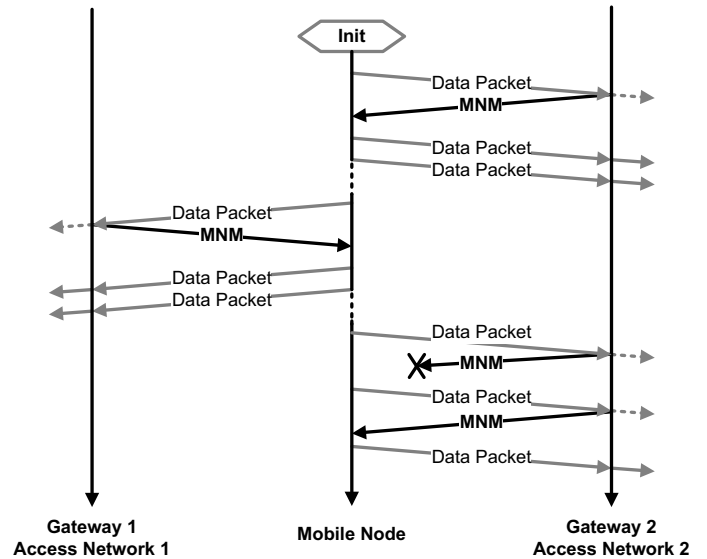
Init

Data Packet
MNM
Data Packet
Data Packet

Data Packet
MNM
Data Packet
Data Packet

Data Packet
MNM
Data Packet
MNM
Data Packet

Gateway 1
Access Network 1

Mobile Node

Gateway 2
Access Network 2